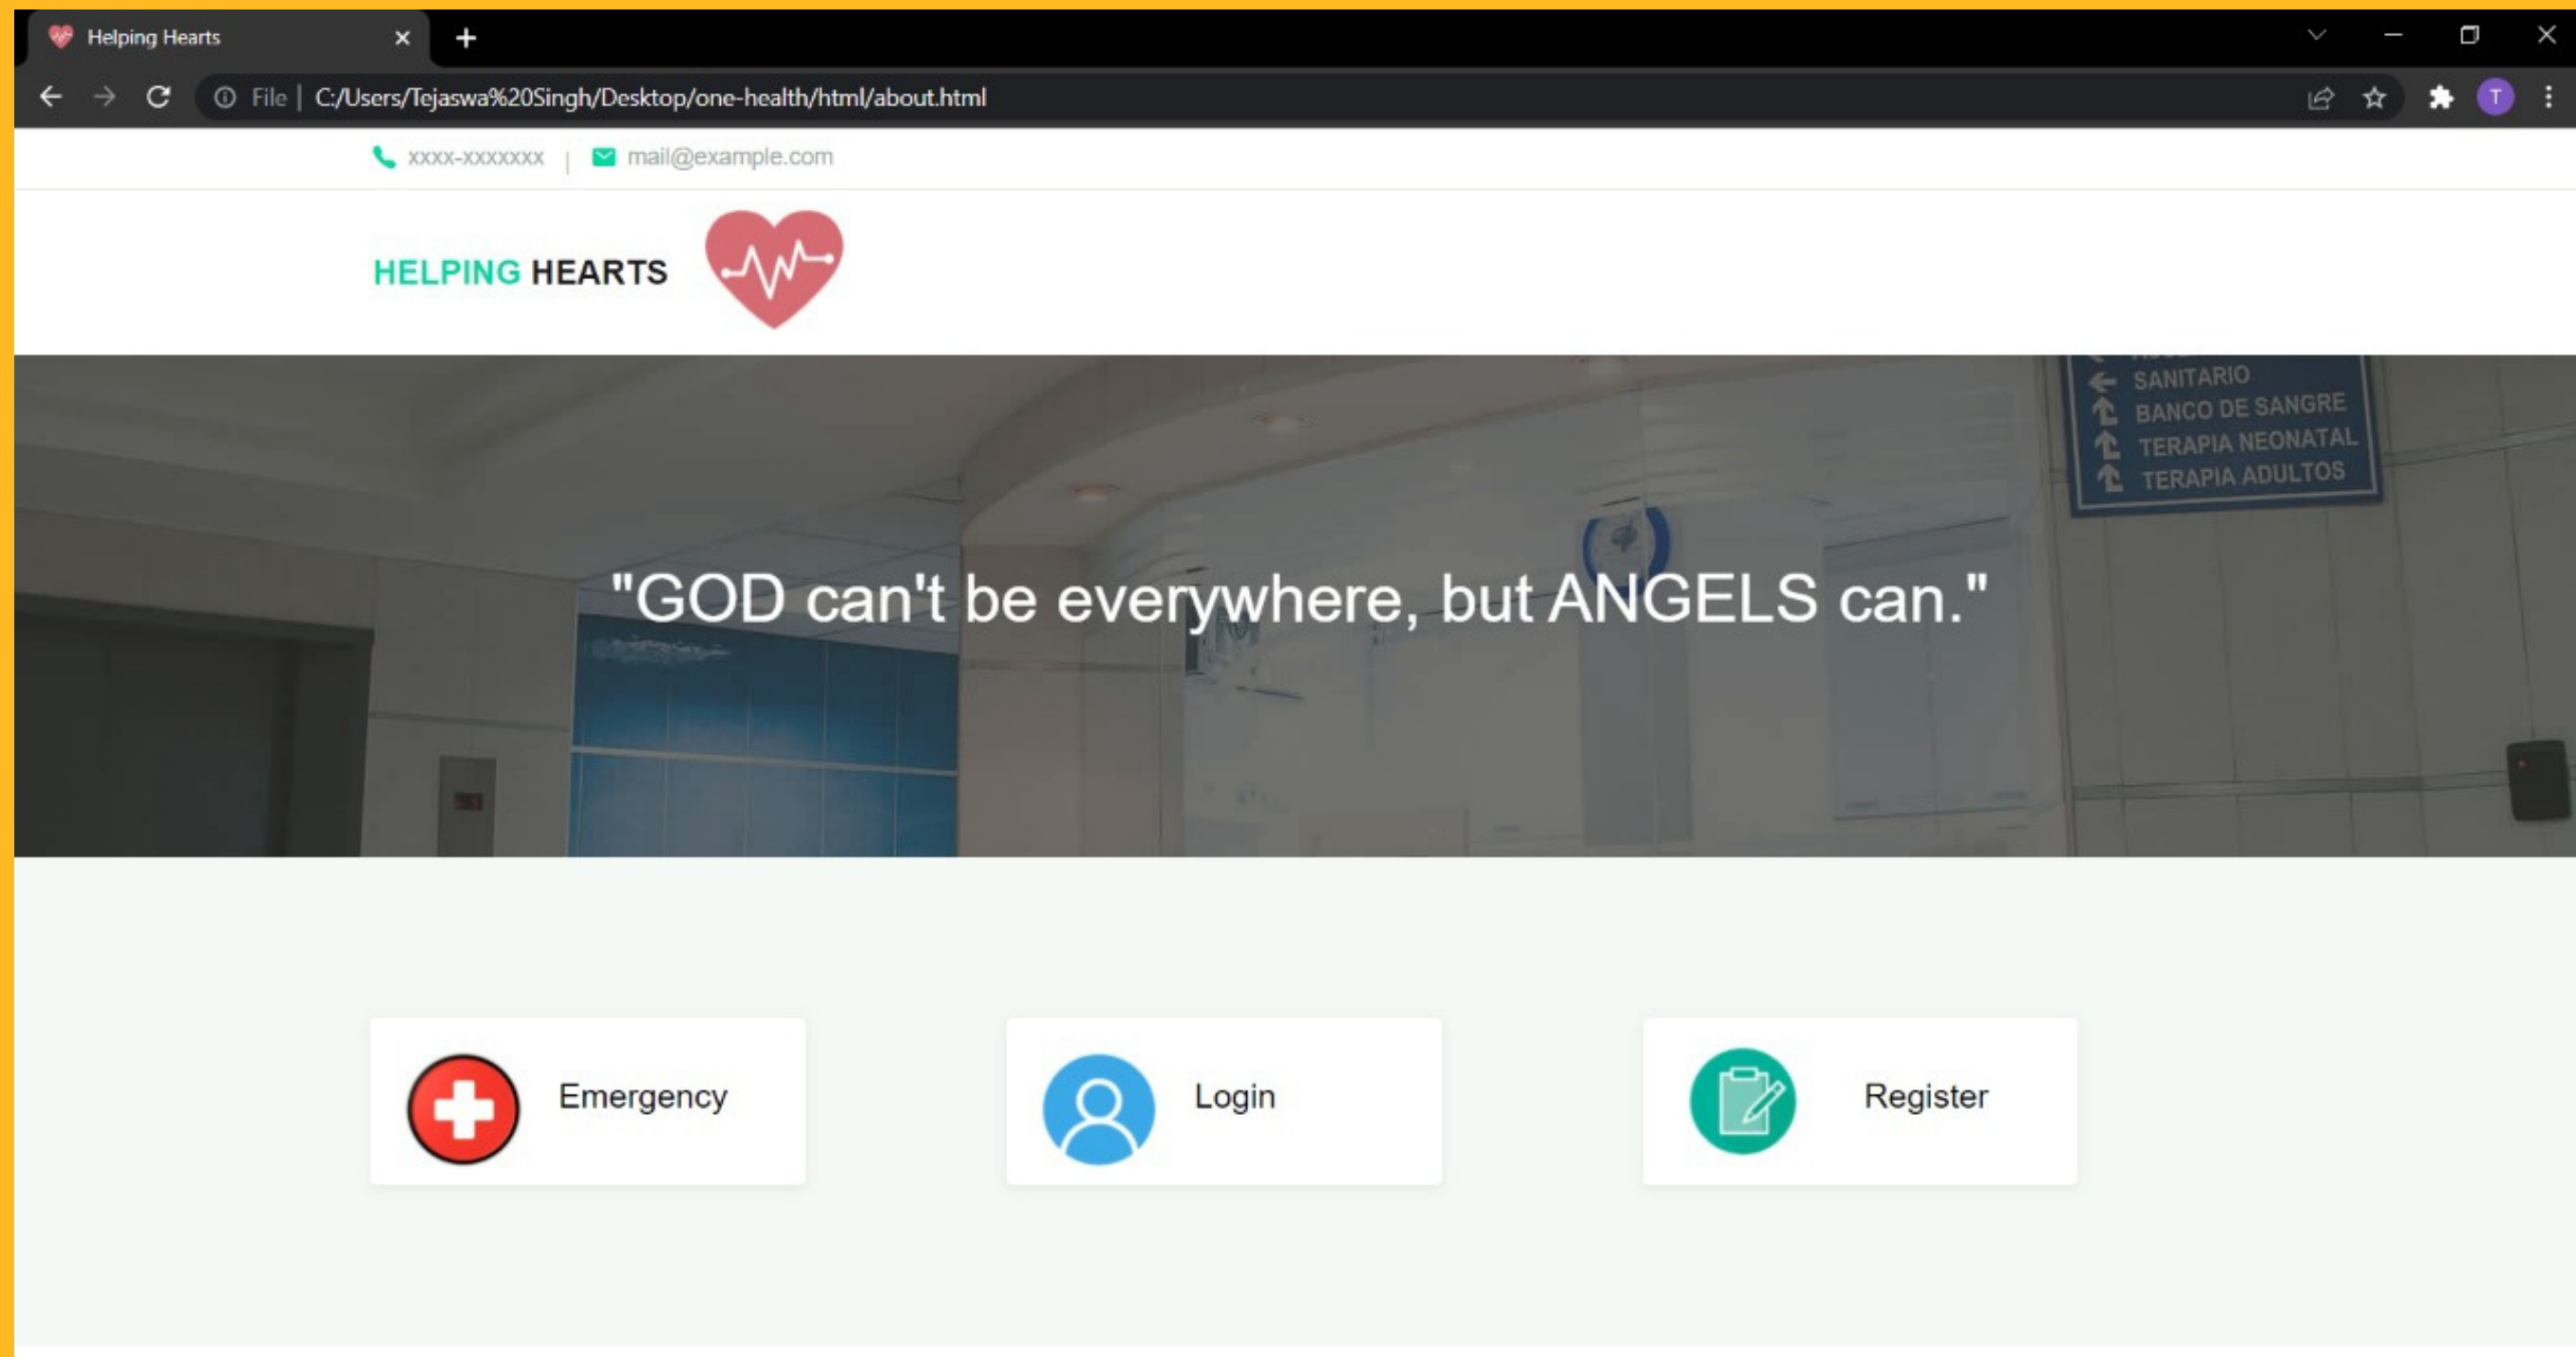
Helping Hearts

File | C:/Users/Tejaswa%20Singh/Desktop/one-health/html/about.html

T

xxxx-xxxxxxx | mail@example.com

HELPING HEARTS

SANITARIO
BANCO DE SANGRE
TERAPIA NEONATAL
TERAPIA ADULTOS

"GOD can't be everywhere, but ANGELS can."

Emergency

Login

Register